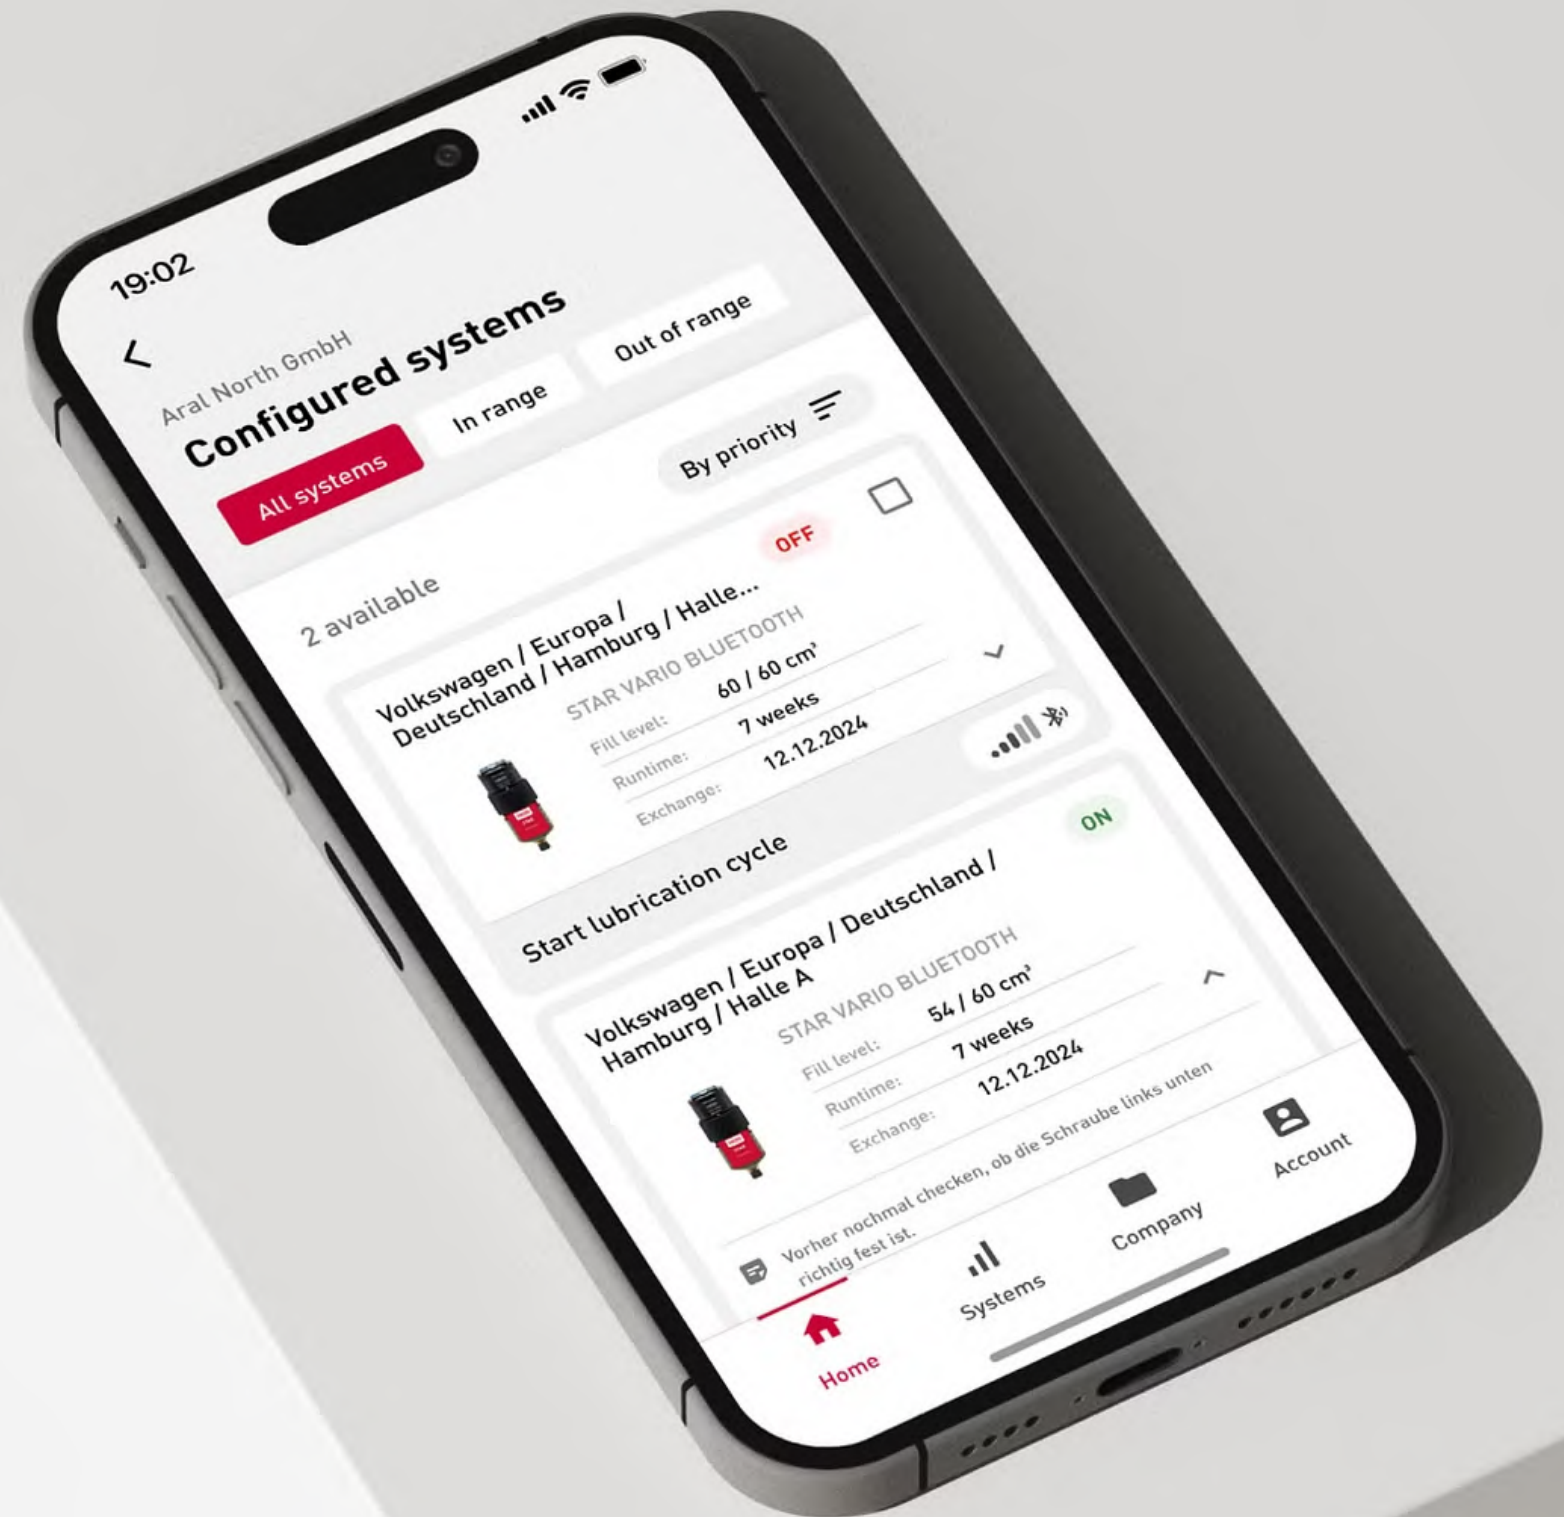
19:02

Aral North GmbH
Configured systems

All systems
In range
Out of range

By priority

2 available

OFF
Volkswagen / Europa / Deutschland / Hamburg / Halle...
STAR VARIO BLUETOOTH
Fill level: 60 / 60 cm³
Runtime: 7 weeks
Exchange: 12.12.2024

Start lubrication cycle

ON
Volkswagen / Europa / Deutschland / Hamburg / Halle A
STAR VARIO BLUETOOTH
Fill level: 54 / 60 cm³
Runtime: 7 weeks
Exchange: 12.12.2024

Vorher nochmal checken, ob die Schraube links unten richtig fest ist.

Home
Systems
Company
Account